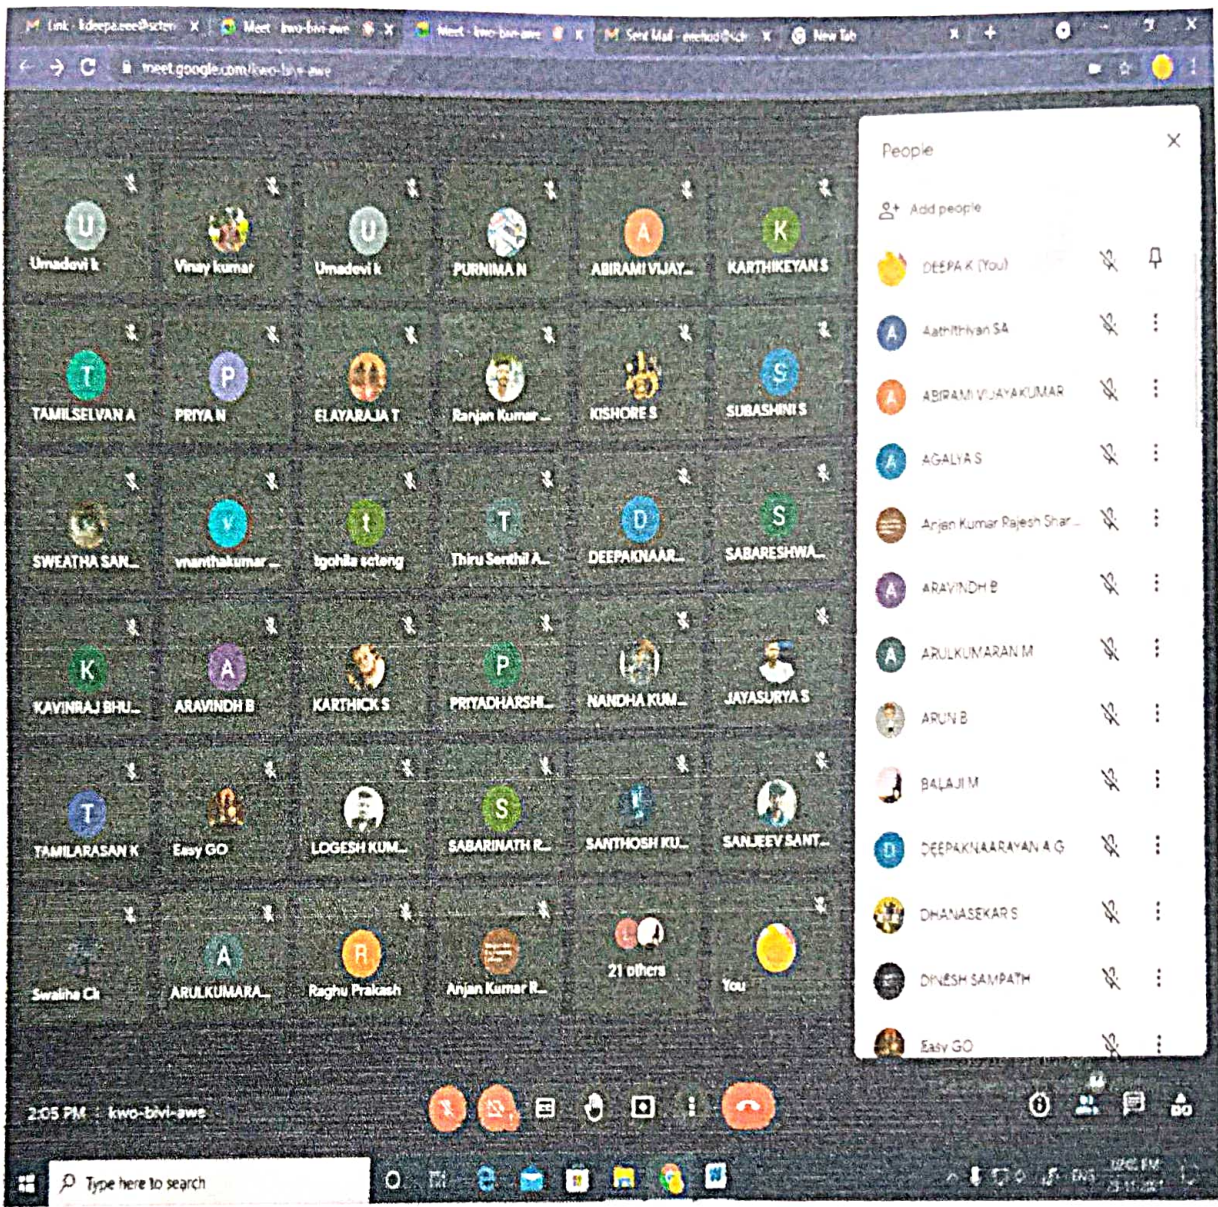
Link - kdeepa.eee@sctev | Meet - kwo-bivi-awe | Meet - kwo-bivi-awe | Sent Mail - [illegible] | New Tab

meet.google.com/kwo-bivi-awe

U Umadevi k
Vinay kumar
U Umadevi k
PURNIMA N
A ABIRAMI VIJAY...
K KARTHIKEYAN S
T TAMILSELVAN A
P PRIYA N
ELAYARAJA T
Ranjan Kumar ...
KISHORE S
S SUBASHINI S
SWEATHA SAN...
V vnanthakumar ...
t tgohila scteng
T Thiru Senthil A...
D DEEPAKNAAR...
S SABARESHWA...
K KAVINRAJ BHU...
A ARAVINDH B
KARTHICK S
P PRIYADHARSHI...
NANDHA KUM...
JAYASURYA S
T TAMILARASAN K
Easy GO
LOGESH KUM...
S SABARINATH R...
SANTHOSH KU...
SANJEEV SANT...
Swatha Ck
A ARULKUMARA...
R Raghu Prakash
Anjan Kumar R...
21 others
You

People
Add people
DEEPA K (You)
Aathithyan SA
ABIRAMI VIJAYAKUMAR
AGALYA S
Anjan Kumar Rajesh Shar...
ARAVINDH B
ARULKUMARAN M
ARUN B
BALAJI M
DEEPAKNAARAYAN A G
DHANASEKAR S
DINESH SAMPATH
Easy GO

2:05 PM | kwo-bivi-awe

Type here to search